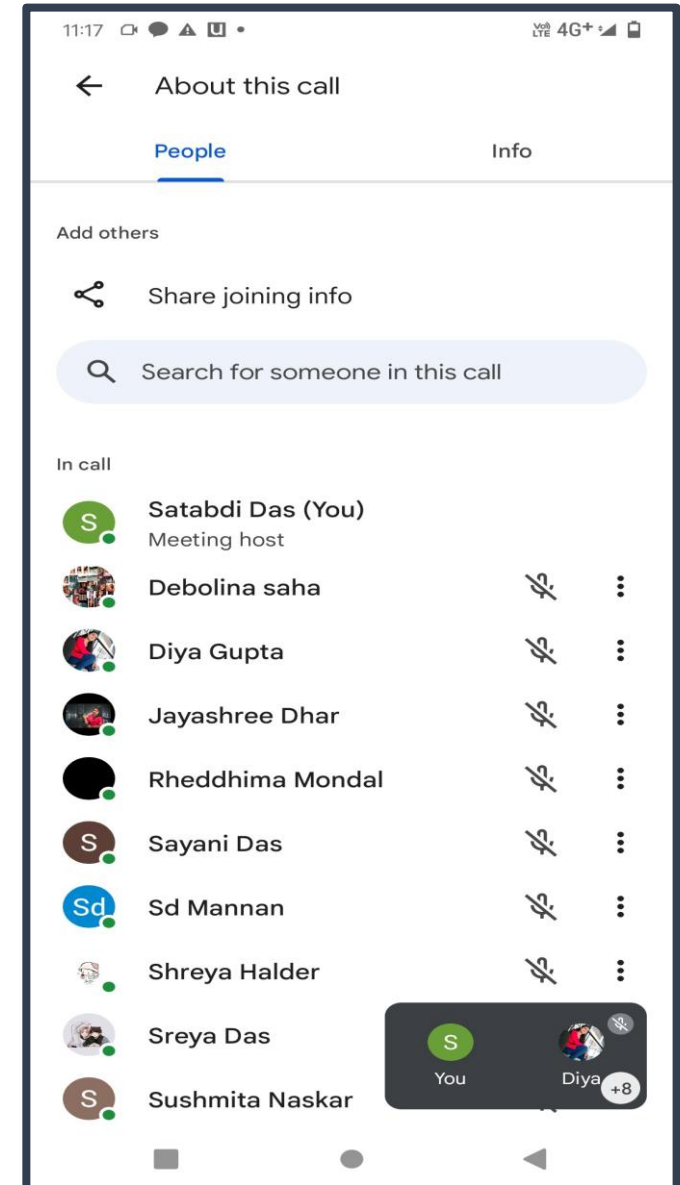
11:17

Vo) LTE 4G+

About this call

People

Info

Add others

Share joining info

Search for someone in this call

In call

S
Satabdi Das (You)
Meeting host

Debolina saha

Diya Gupta

Jayashree Dhar

Rheddhima Mondal

S
Sayani Das

Sd
Sd Mannan

Shreya Halder

Sreya Das

S
Sushmita Naskar

S
You

Diya

+8